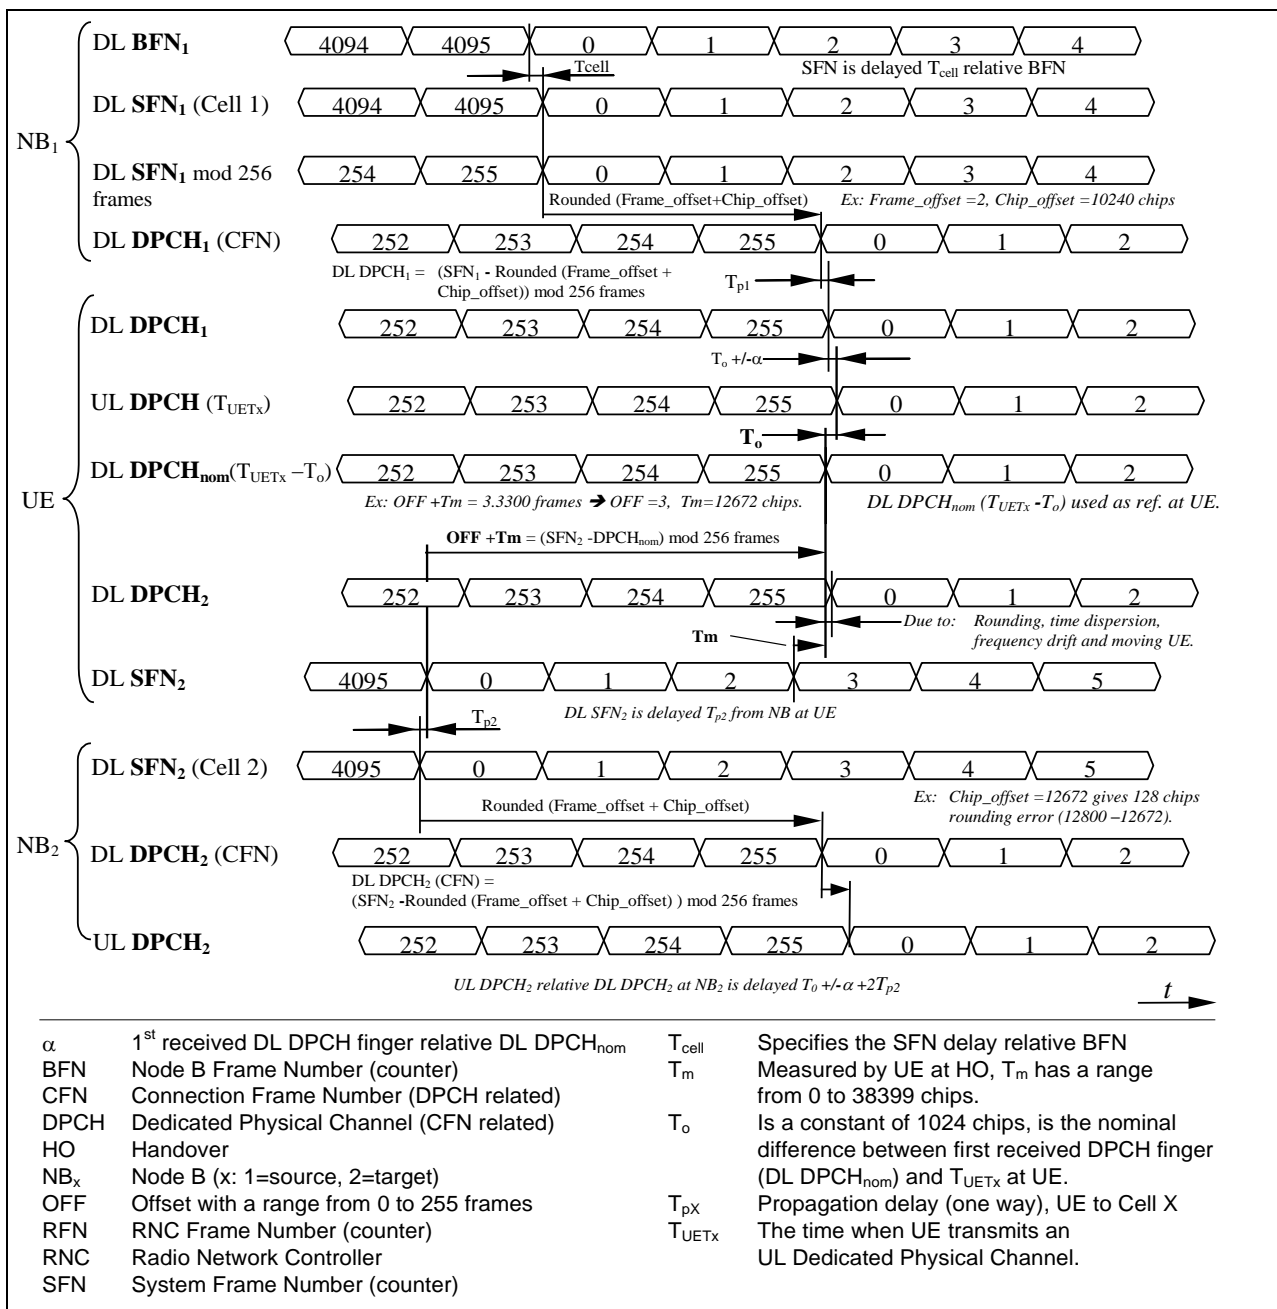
DL **BFN$_1$** 4094 4095 0 1 2 3 4

Tcell SFN is delayed T$_{cell}$ relative BFN

DL **SFN$_1$** (Cell 1) 4094 4095 0 1 2 3 4

NB$_1$

DL **SFN$_1$** mod 256 frames 254 255 0 1 2 3 4

Rounded (Frame_offset+Chip_offset) *Ex: Frame_offset =2, Chip_offset =10240 chips*

DL **DPCH$_1$** (CFN) 252 253 254 255 0 1 2

DL DPCH$_1$ = (SFN$_1$ - Rounded (Frame_offset + Chip_offset)) mod 256 frames

T$_{p1}$

DL **DPCH$_1$** 252 253 254 255 0 1 2

T$_o$ +/-α

UL **DPCH** (T$_{UETx}$) 252 253 254 255 0 1 2

**T$_o$**

DL **DPCH$_{nom}$**(T$_{UETx}$ –T$_o$) 252 253 254 255 0 1 2

UE

*Ex: OFF +Tm = 3.3300 frames ➔ OFF =3, Tm=12672 chips.* *DL DPCH$_{nom}$ (T$_{UETx}$ -T$_o$) used as ref. at UE.*

**OFF +Tm** = (SFN$_2$ -DPCH$_{nom}$) mod 256 frames

DL **DPCH$_2$** 252 253 254 255 0 1 2

**Tm** *Due to: Rounding, time dispersion, frequency drift and moving UE.*

DL **SFN$_2$** 4095 0 1 2 3 4 5

T$_{p2}$ *DL SFN$_2$ is delayed T$_{p2}$ from NB at UE*

DL **SFN$_2$** (Cell 2) 4095 0 1 2 3 4 5

Rounded (Frame_offset + Chip_offset) *Ex: Chip_offset =12672 gives 128 chips rounding error (12800 –12672).*

NB$_2$

DL **DPCH$_2$** (CFN) 252 253 254 255 0 1 2

DL DPCH$_2$ (CFN) = (SFN$_2$ -Rounded (Frame_offset + Chip_offset) ) mod 256 frames

UL **DPCH$_2$** 252 253 254 255 0 1 2

*UL DPCH$_2$ relative DL DPCH$_2$ at NB$_2$ is delayed T$_0$ +/-α +2T$_{p2}$*

*t*

α 1$^{st}$ received DL DPCH finger relative DL DPCH$_{nom}$
BFN Node B Frame Number (counter)
CFN Connection Frame Number (DPCH related)
DPCH Dedicated Physical Channel (CFN related)
HO Handover
NB$_x$ Node B (x: 1=source, 2=target)
OFF Offset with a range from 0 to 255 frames
RFN RNC Frame Number (counter)
RNC Radio Network Controller
SFN System Frame Number (counter)

T$_{cell}$ Specifies the SFN delay relative BFN
T$_m$ Measured by UE at HO, T$_m$ has a range from 0 to 38399 chips.
T$_o$ Is a constant of 1024 chips, is the nominal difference between first received DPCH finger (DL DPCH$_{nom}$) and T$_{UETx}$ at UE.
T$_{pX}$ Propagation delay (one way), UE to Cell X
T$_{UETx}$ The time when UE transmits an UL Dedicated Physical Channel.